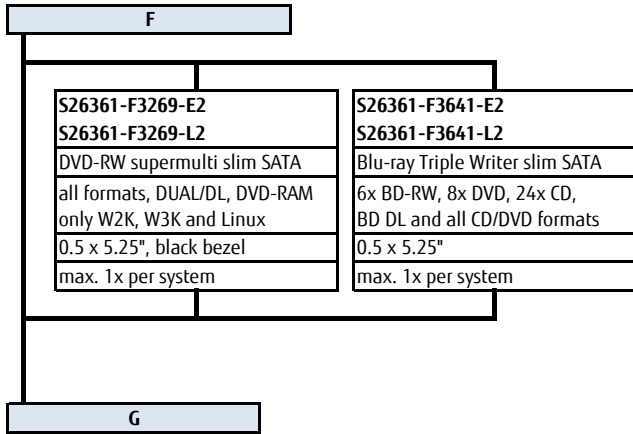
F

S26361-F3269-E2
S26361-F3269-L2
DVD-RW supermulti slim SATA
all formats, DUAL/DL, DVD-RAM only W2K, W3K and Linux
0.5 x 5.25", black bezel
max. 1x per system

S26361-F3641-E2
S26361-F3641-L2
Blu-ray Triple Writer slim SATA
6x BD-RW, 8x DVD, 24x CD, BD DL and all CD/DVD formats
0.5 x 5.25"
max. 1x per system

G